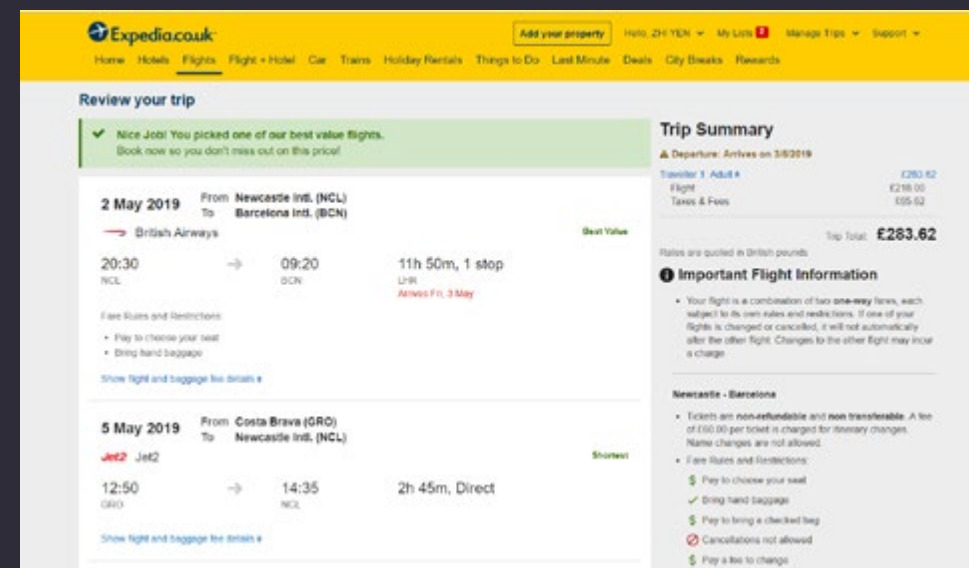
Expedia.co.uk

Add your property  Hello, ZHI YEN  My Lists  Manage Trips  Support

Home  Hotels  Flights  Flight + Hotel  Car  Trains  Holiday Rentals  Things to Do  Last Minute  Deals  City Breaks  Rewards

Review your trip

Nice Job! You picked one of our best value flights.
Book now so you don't miss out on this price!

2 May 2019  From Newcastle Intl. (NCL)
To Barcelona Intl. (BCN)

British Airways  Best Value

20:30 NCL → 09:20 BCN  11h 50m, 1 stop
LHR
Arrives Fri, 3 May

Fare Rules and Restrictions
• Pay to choose your seat
• Bring hand baggage

Show flight and baggage fee details

5 May 2019  From Costa Brava (GRO)
To Newcastle Intl. (NCL)

Jet2 Jet2  Shortest

12:50 GRO → 14:35 NCL  2h 45m, Direct

Show flight and baggage fee details

Trip Summary
Departure: Arrives on 3/5/2019

Traveller 1: Adult  £283.62
Flight  £218.00
Taxes & Fees  £65.62

Trip Total: £283.62

Rates are quoted in British pounds

Important Flight Information

• Your flight is a combination of two one-way fares, each subject to its own rules and restrictions. If one of your flights is changed or cancelled, it will not automatically alter the other flight. Changes to the other flight may incur a charge

Newcastle - Barcelona

• Tickets are non-refundable and non transferable. A fee of £60.00 per ticket is charged for itinerary changes. Name changes are not allowed.
• Fare Rules and Restrictions:
$ Pay to choose your seat
✓ Bring hand baggage
$ Pay to bring a checked bag
Cancellations not allowed
$ Pay a fee to change